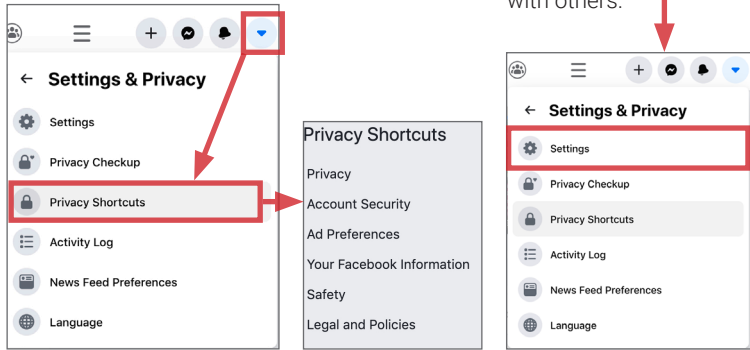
with others.

Settings & Privacy
Settings
Privacy Checkup
Privacy Shortcuts
Activity Log
News Feed Preferences
Language

Privacy Shortcuts
Privacy
Account Security
Ad Preferences
Your Facebook Information
Safety
Legal and Policies

Settings & Privacy
Settings
Privacy Checkup
Privacy Shortcuts
Activity Log
News Feed Preferences
Language